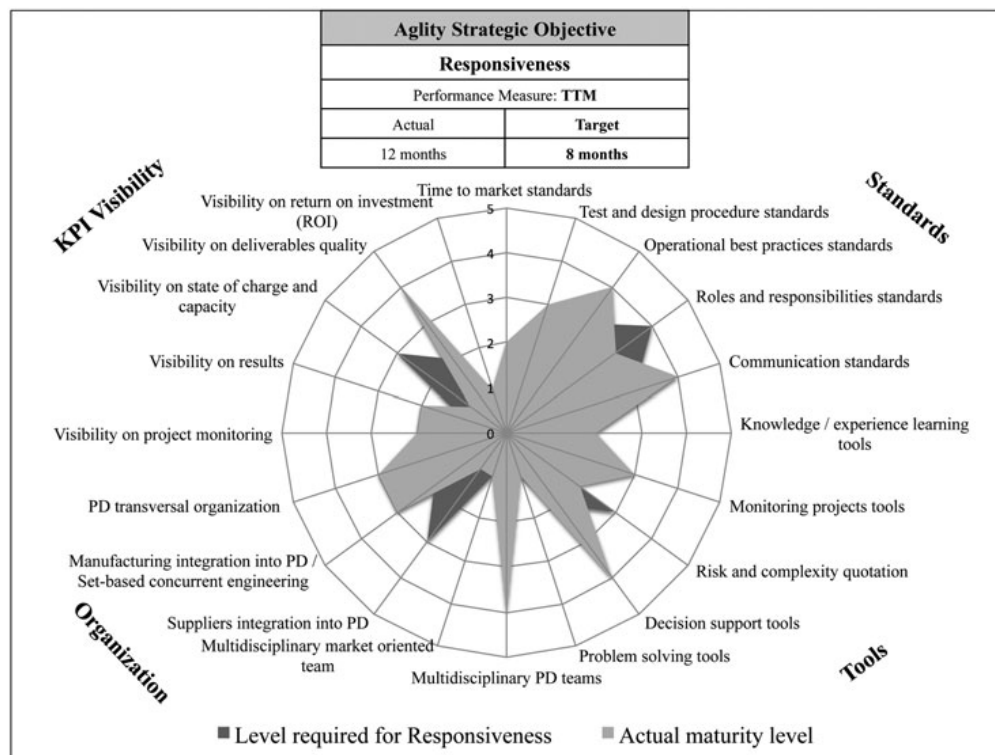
| Aglity Strategic Objective | |
|---|---|
| Responsiveness | |
| Performance Measure: TTM | |
| Actual | Target |
| 12 months | 8 months |

KPI Visibility

Standards

Organization

Tools

Time to market standards
Test and design procedure standards
Operational best practices standards
Roles and responsibilities standards
Communication standards
Knowledge / experience learning tools
Monitoring projects tools
Risk and complexity quotation
Decision support tools
Problem solving tools
Multidisciplinary PD teams
Multidisciplinary market oriented team
Suppliers integration into PD
Manufacturing integration into PD / Set-based concurrent engineering
PD transversal organization
Visibility on project monitoring
Visibility on results
Visibility on state of charge and capacity
Visibility on deliverables quality
Visibility on return on investment (ROI)

5
4
3
2
1
0

Level required for Responsiveness
Actual maturity level